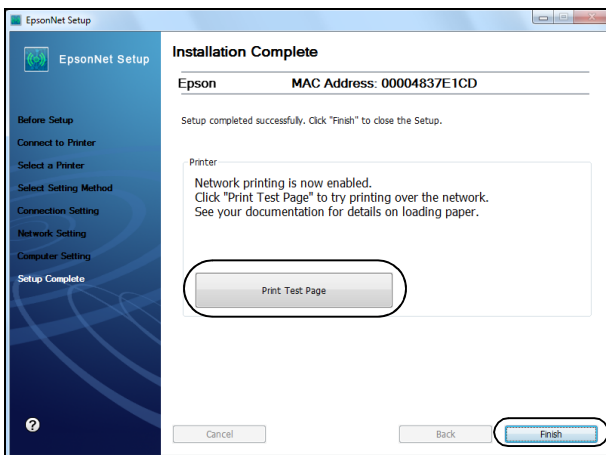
EpsonNet Setup

EpsonNet Setup

Before Setup
Connect to Printer
Select a Printer
Select Setting Method
Connection Setting
Network Setting
Computer Setting
Setup Complete

Installation Complete

Epson MAC Address: 00004837E1CD

Setup completed successfully. Click "Finish" to close the Setup.

Printer

Network printing is now enabled.
Click "Print Test Page" to try printing over the network.
See your documentation for details on loading paper.

Print Test Page

?

Cancel

Back

Finish